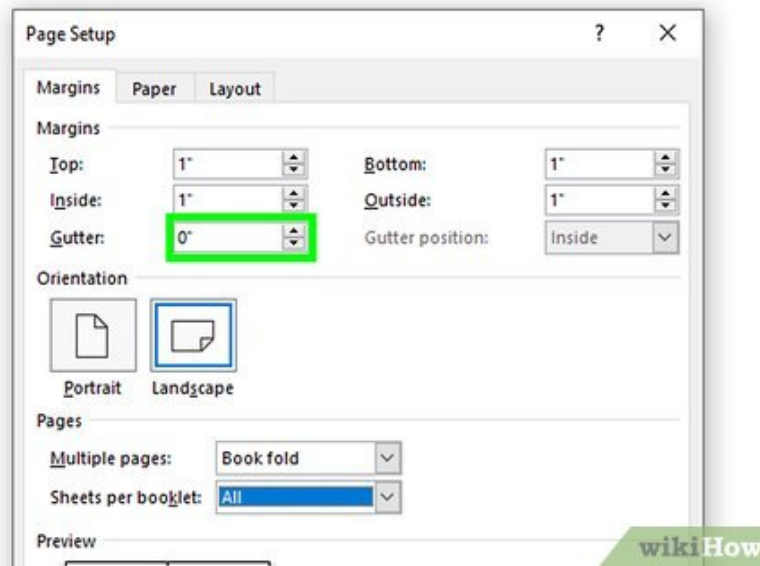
Page Setup ? ×

Margins Paper Layout

Margins

Top: 1" Bottom: 1"

Inside: 1" Outside: 1"

Gutter: 0" Gutter position: Inside

Orientation

Portrait Landscape

Pages

Multiple pages: Book fold

Sheets per booklet: All

Preview

wikiHow